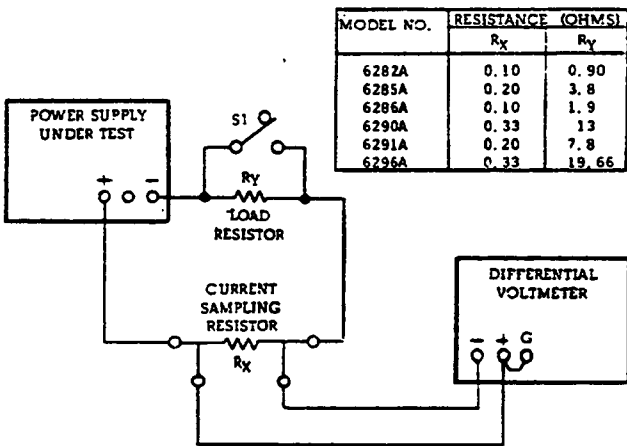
| MODEL NO. | RESISTANCE (OHMS) $R_X$ | RESISTANCE (OHMS) $R_Y$ |
|---|---|---|
| 6282A | 0.10 | 0.90 |
| 6285A | 0.20 | 3.8 |
| 6286A | 0.10 | 1.9 |
| 6290A | 0.33 | 13 |
| 6291A | 0.20 | 7.8 |
| 6296A | 0.33 | 19.66 |

POWER SUPPLY UNDER TEST

+ −

S1

$R_Y$

LOAD RESISTOR

CURRENT SAMPLING RESISTOR

$R_X$

DIFFERENTIAL VOLTMETER

− + G